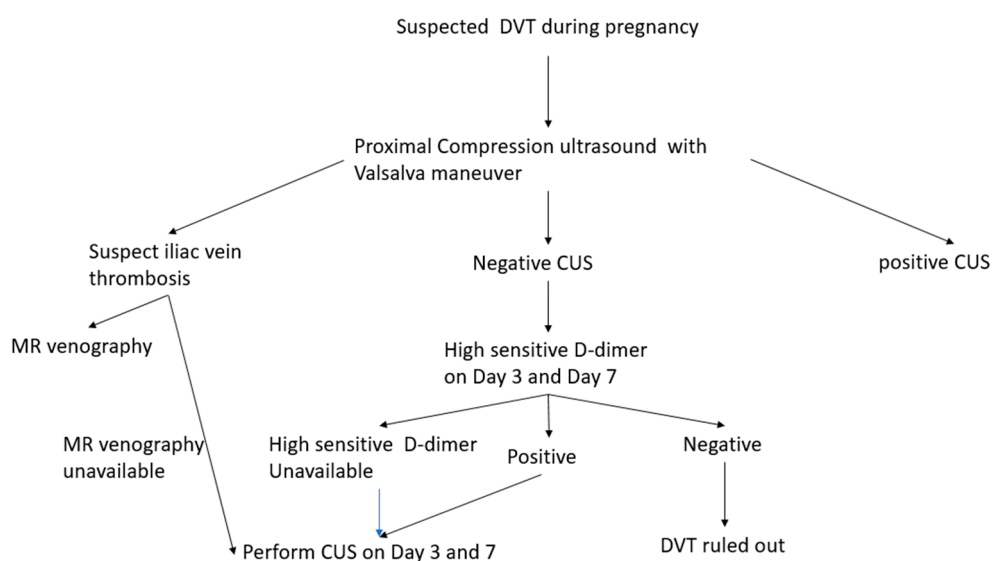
Suspected DVT during pregnancy

Proximal Compression ultrasound with Valsalva maneuver

Suspect iliac vein thrombosis

Negative CUS

positive CUS

MR venography

High sensitive D-dimer on Day 3 and Day 7

MR venography unavailable

High sensitive D-dimer Unavailable

Positive

Negative

Perform CUS on Day 3 and 7

DVT ruled out